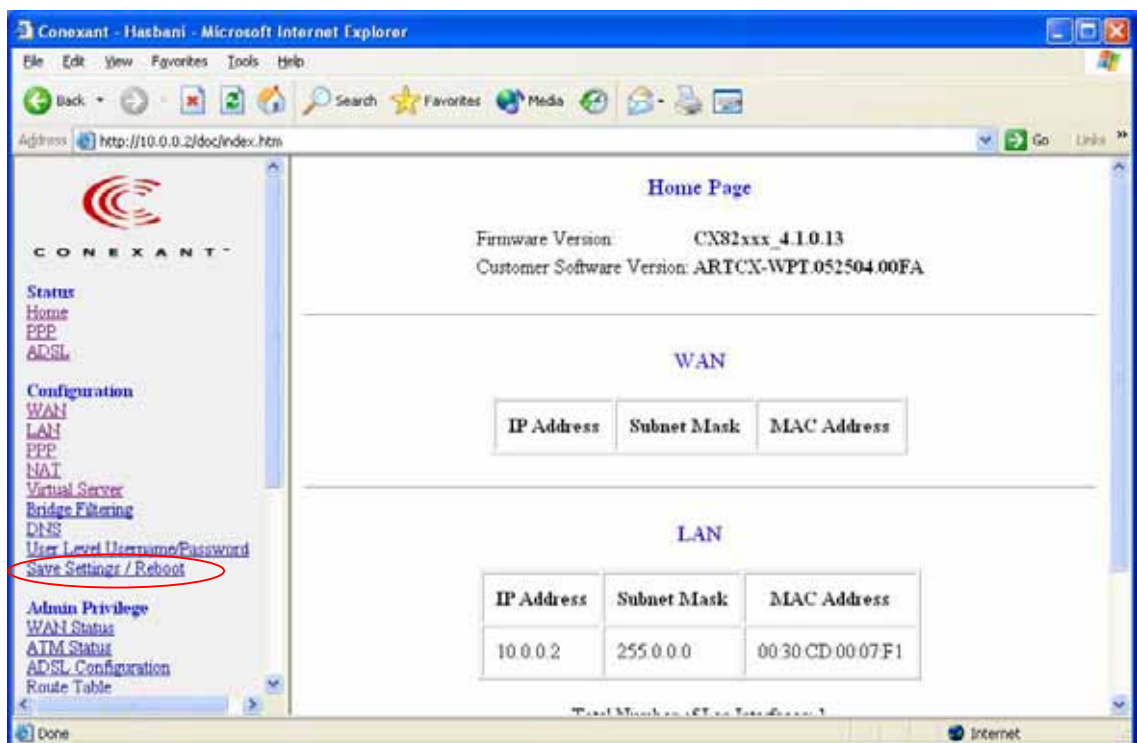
Conexant - Hasbani - Microsoft Internet Explorer

File Edit View Favorites Tools Help

Back Search Favorites Media

Address http://10.0.0.2/doc/index.htm

Go Links

CONEXANT

Status
Home
PPP
ADSL

Configuration
WAN
LAN
PPP
NAT
Virtual Server
Bridge Filtering
DNS
User Level Username/Password
Save Settings / Reboot

Admin Privilege
WAN Status
ATM Status
ADSL Configuration
Route Table

Home Page

Firmware Version: CX82xxx_4.1.0.13
Customer Software Version: ARTCX-WPT.052504.00FA

WAN

| IP Address | Subnet Mask | MAC Address |
|---|---|---|

LAN

| IP Address | Subnet Mask | MAC Address |
|---|---|---|
| 10.0.0.2 | 255.0.0.0 | 00:30:CD:00:07:F1 |

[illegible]

Done

Internet